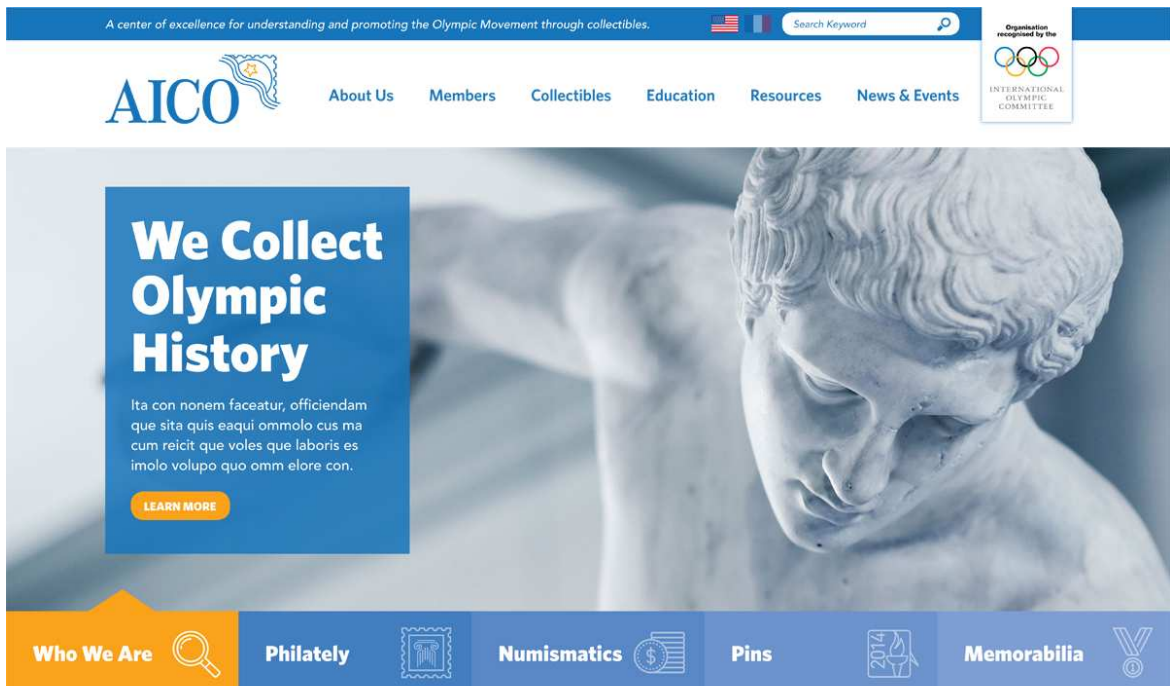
A center of excellence for understanding and promoting the Olympic Movement through collectibles.

Search Keyword

Organisation recognised by the

INTERNATIONAL OLYMPIC COMMITTEE

AICO

About Us Members Collectibles Education Resources News & Events

We Collect Olympic History

Ita con nonem faceatur, officiendam que sita quis eaqui ommolo cus ma cum reicit que voles que laboris es imolo volupo quo omm elore con.

LEARN MORE

Who We Are

Philately

Numismatics

Pins

2014

Memorabilia